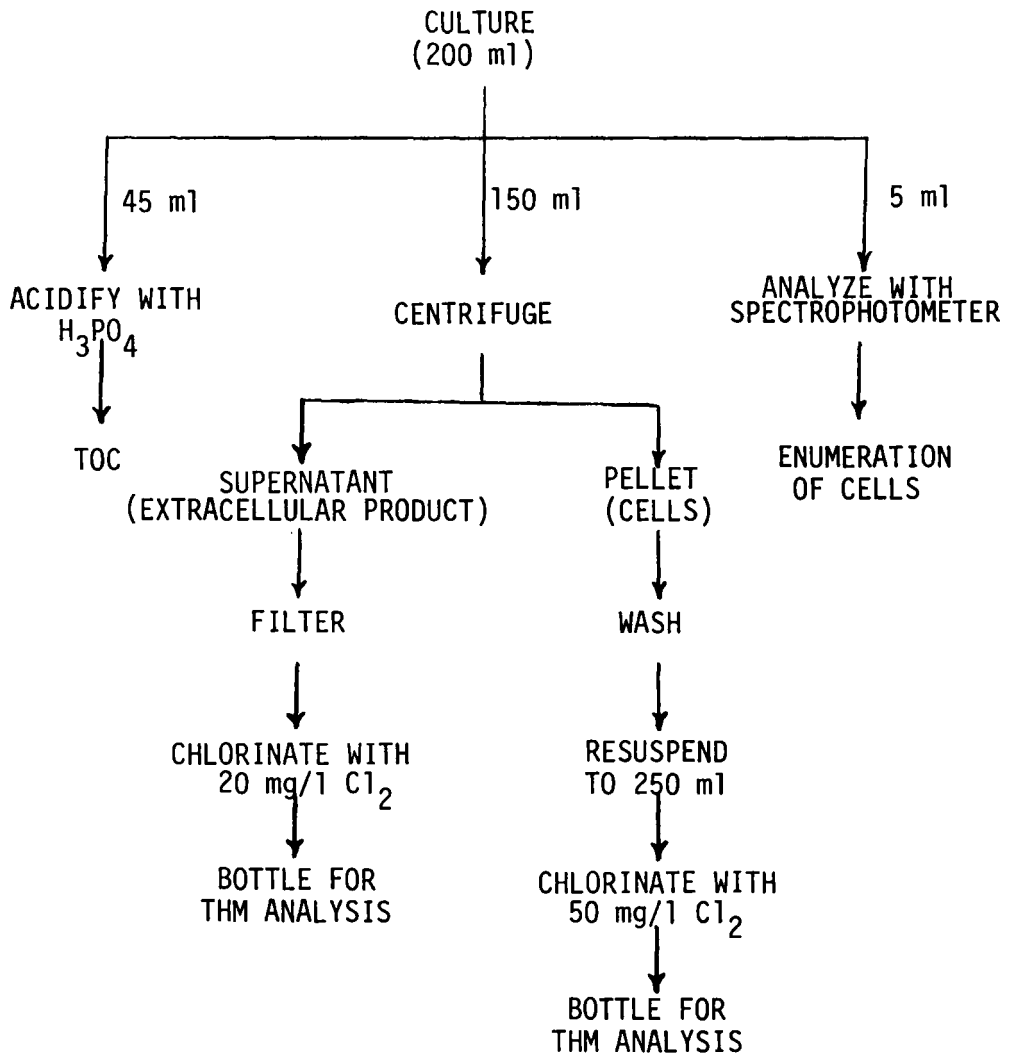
CULTURE
(200 ml)

45 ml

150 ml

5 ml

ACIDIFY WITH
$H_3PO_4$

TOC

CENTRIFUGE

SUPERNATANT
(EXTRACELLULAR PRODUCT)

FILTER

CHLORINATE WITH
20 mg/l $Cl_2$

BOTTLE FOR
THM ANALYSIS

PELLET
(CELLS)

WASH

RESUSPEND
TO 250 ml

CHLORINATE WITH
50 mg/l $Cl_2$

BOTTLE FOR
THM ANALYSIS

ANALYZE WITH
SPECTROPHOTOMETER

ENUMERATION
OF CELLS